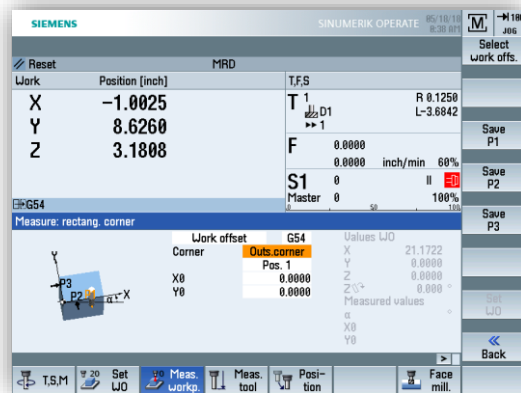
SIEMENS
SINUMERIK OPERATE 05/10/10 8:30 AM
M
→|100
JOG
Select work offs.
Reset
MRD
Work
Position [inch]
T,F,S
X
-1.0025
Y
8.6260
Z
3.1808
T 1
D1
▸▸ 1
R 0.1250
L-3.6842
F
0.0000
0.0000
inch/min
60%
S1
0
Master
0
100%
Save P1
Save P2
Save P3
G54
Measure: rectang. corner
Work offset
G54
Corner
Outs.corner
Pos. 1
X0
0.0000
Y0
0.0000
Values WO
X
21.1722
Y
0.0000
Z
0.0000
0.000 °
Measured values
α
X0
Y0
P3
P2
Y
X
Set WO
Back
T,S,M
Set WO
Meas. workp.
Meas. tool
Position
Face mill.